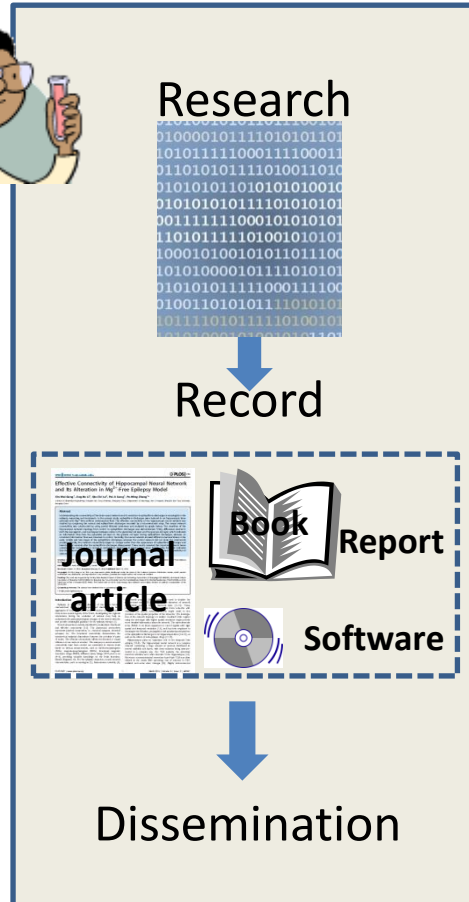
Research

01000010111101010101
01010111110001111000
10110101011110100110
01010101101010100101
00101010101110101010
10011111110001010010
01101011111010100101
10001010100101011110
11010100001011101010
00101010111100011111
11001011010101110101
11101010111101000101

Record

Effective Connectivity of Hippocampal Neural Network and Its Alteration in $Mg^{2+}$-Free Epilepsy Model

Journal article

Book

Report

Software

Dissemination